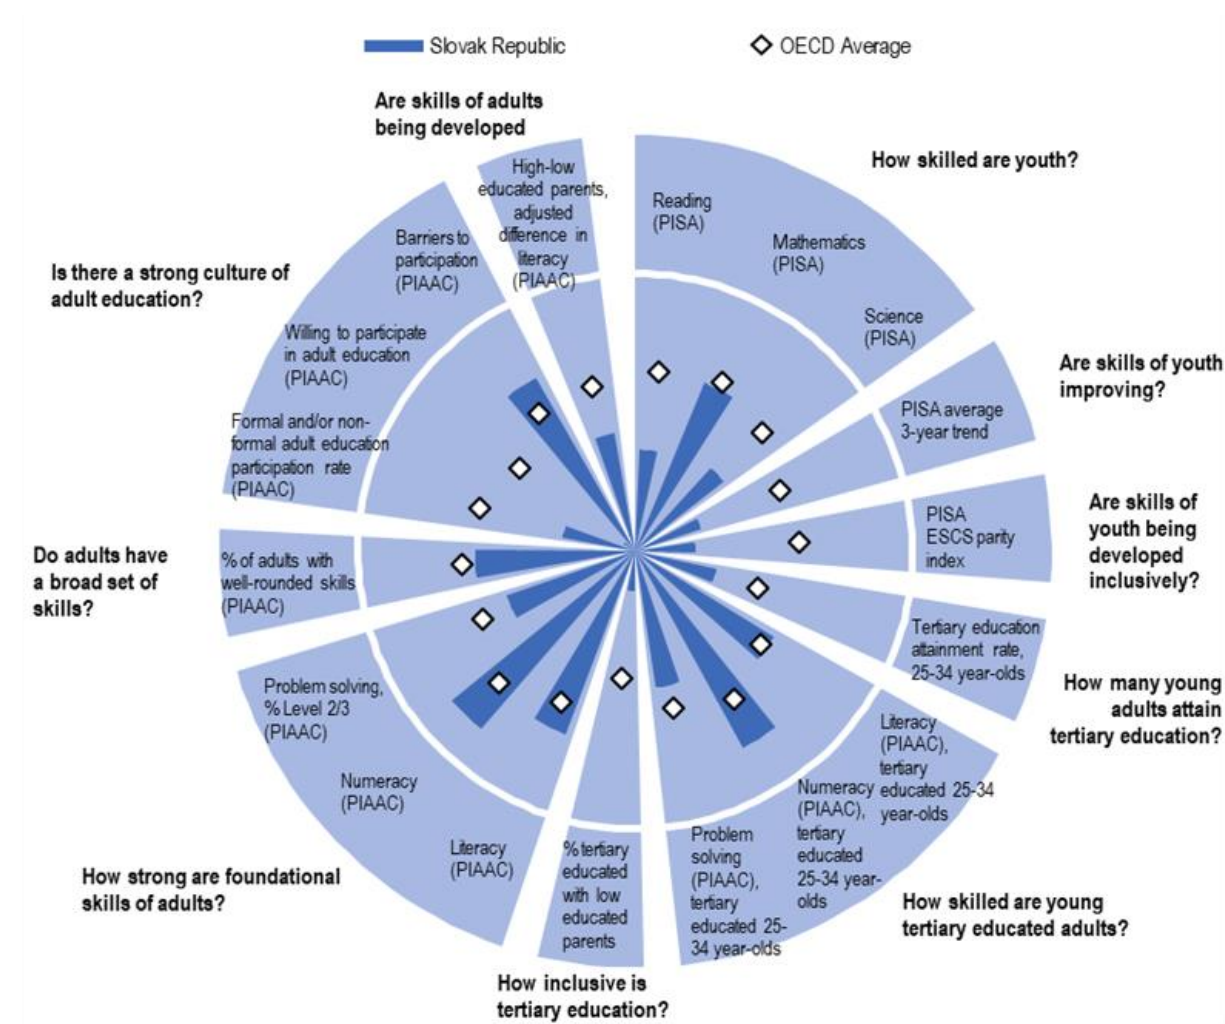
Slovak Republic

OECD Average

Are skills of adults being developed

High-low educated parents, adjusted difference in literacy (PIAAC)

How skilled are youth?

Reading (PISA)

Mathematics (PISA)

Science (PISA)

Is there a strong culture of adult education?

Barriers to participation (PIAAC)

Willing to participate in adult education (PIAAC)

Formal and/or non-formal adult education participation rate (PIAAC)

Are skills of youth improving?

PISA average 3-year trend

Are skills of youth being developed inclusively?

PISA ESCS parity index

Do adults have a broad set of skills?

% of adults with well-rounded skills (PIAAC)

Tertiary education attainment rate, 25-34 year-olds

How many young adults attain tertiary education?

Problem solving, % Level 2/3 (PIAAC)

Numeracy (PIAAC)

Literacy (PIAAC)

Literacy (PIAAC), tertiary educated 25-34 year-olds

Numeracy (PIAAC), tertiary educated 25-34 year-olds

Problem solving (PIAAC), tertiary educated 25-34 year-olds

% tertiary educated with low educated parents

How strong are foundational skills of adults?

How skilled are young tertiary educated adults?

How inclusive is tertiary education?